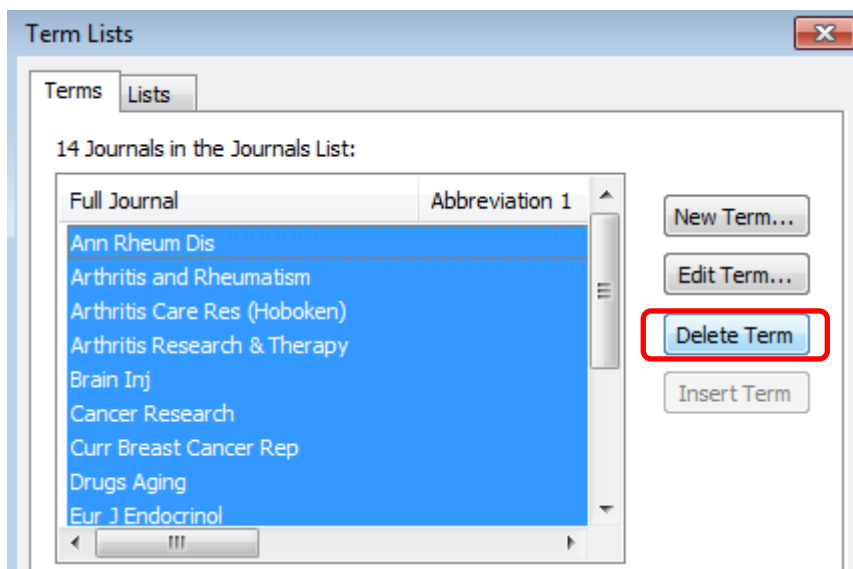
Term Lists

Terms
Lists

14 Journals in the Journals List:

| Full Journal | Abbreviation 1 |
|---|---|
| Ann Rheum Dis | |
| Arthritis and Rheumatism | |
| Arthritis Care Res (Hoboken) | |
| Arthritis Research & Therapy | |
| Brain Inj | |
| Cancer Research | |
| Curr Breast Cancer Rep | |
| Drugs Aging | |
| Eur J Endocrinol | |

New Term...
Edit Term...
Delete Term
Insert Term